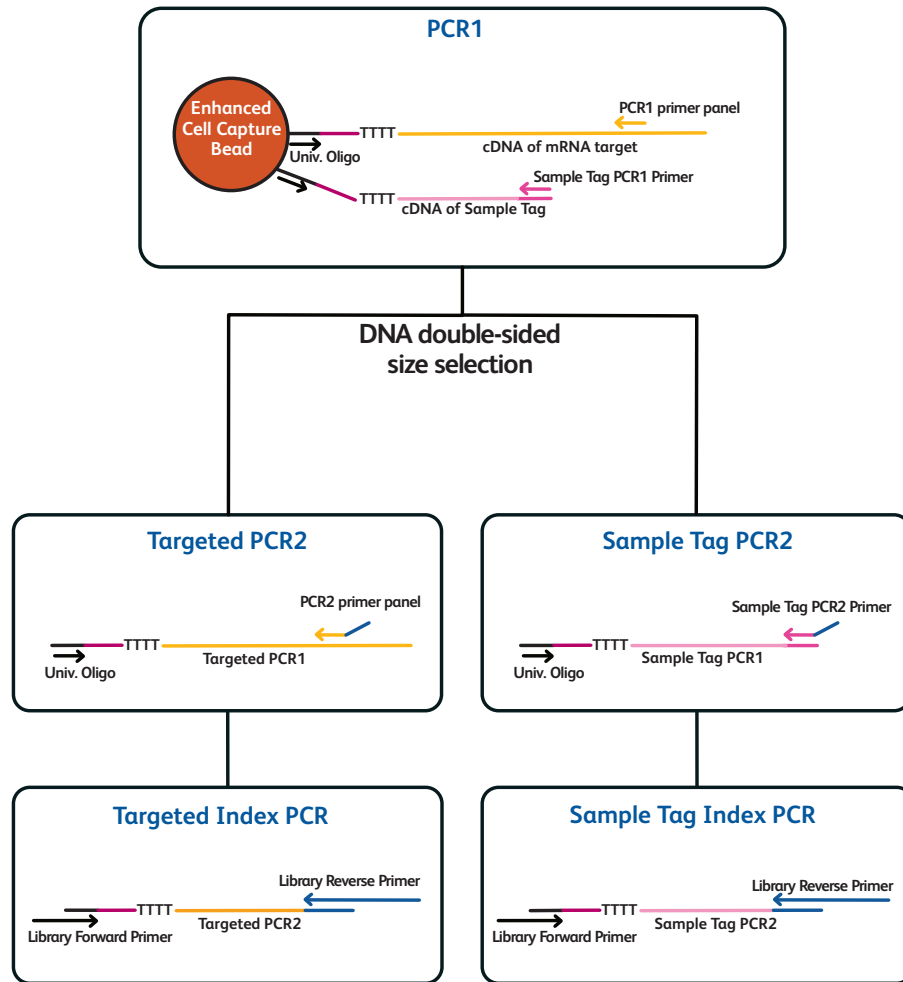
PCR1

Enhanced Cell Capture Bead

PCR1 primer panel

TTTT

Univ. Oligo

cDNA of mRNA target

Sample Tag PCR1 Primer

TTTT

cDNA of Sample Tag

DNA double-sided size selection

Targeted PCR2

PCR2 primer panel

TTTT

Univ. Oligo

Targeted PCR1

Sample Tag PCR2

Sample Tag PCR2 Primer

TTTT

Univ. Oligo

Sample Tag PCR1

Targeted Index PCR

Library Reverse Primer

TTTT

Library Forward Primer

Targeted PCR2

Sample Tag Index PCR

Library Reverse Primer

TTTT

Library Forward Primer

Sample Tag PCR2